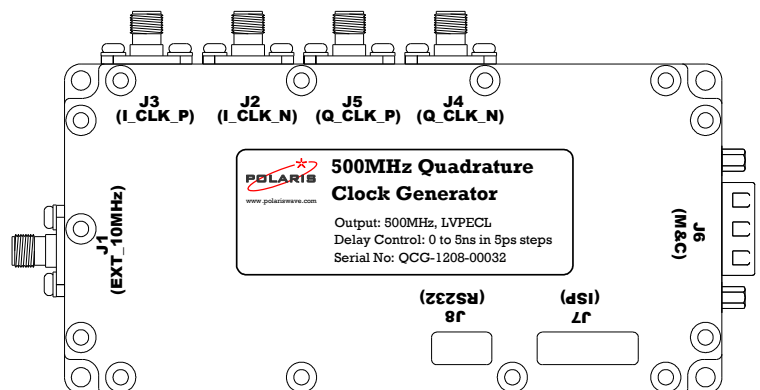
J3
(I_CLK_P)

J2
(I_CLK_N)

J5
(Q_CLK_P)

J4
(Q_CLK_N)

POLARIS
www.polariswave.com

500MHz Quadrature
Clock Generator

Output: 500MHz, LVPECL
Delay Control: 0 to 5ns in 5ps steps
Serial No: QCG-1208-00032

J1
(EXT_10MHz)

J6
(M&C)

J8
(RS232)

J7
(ISP)